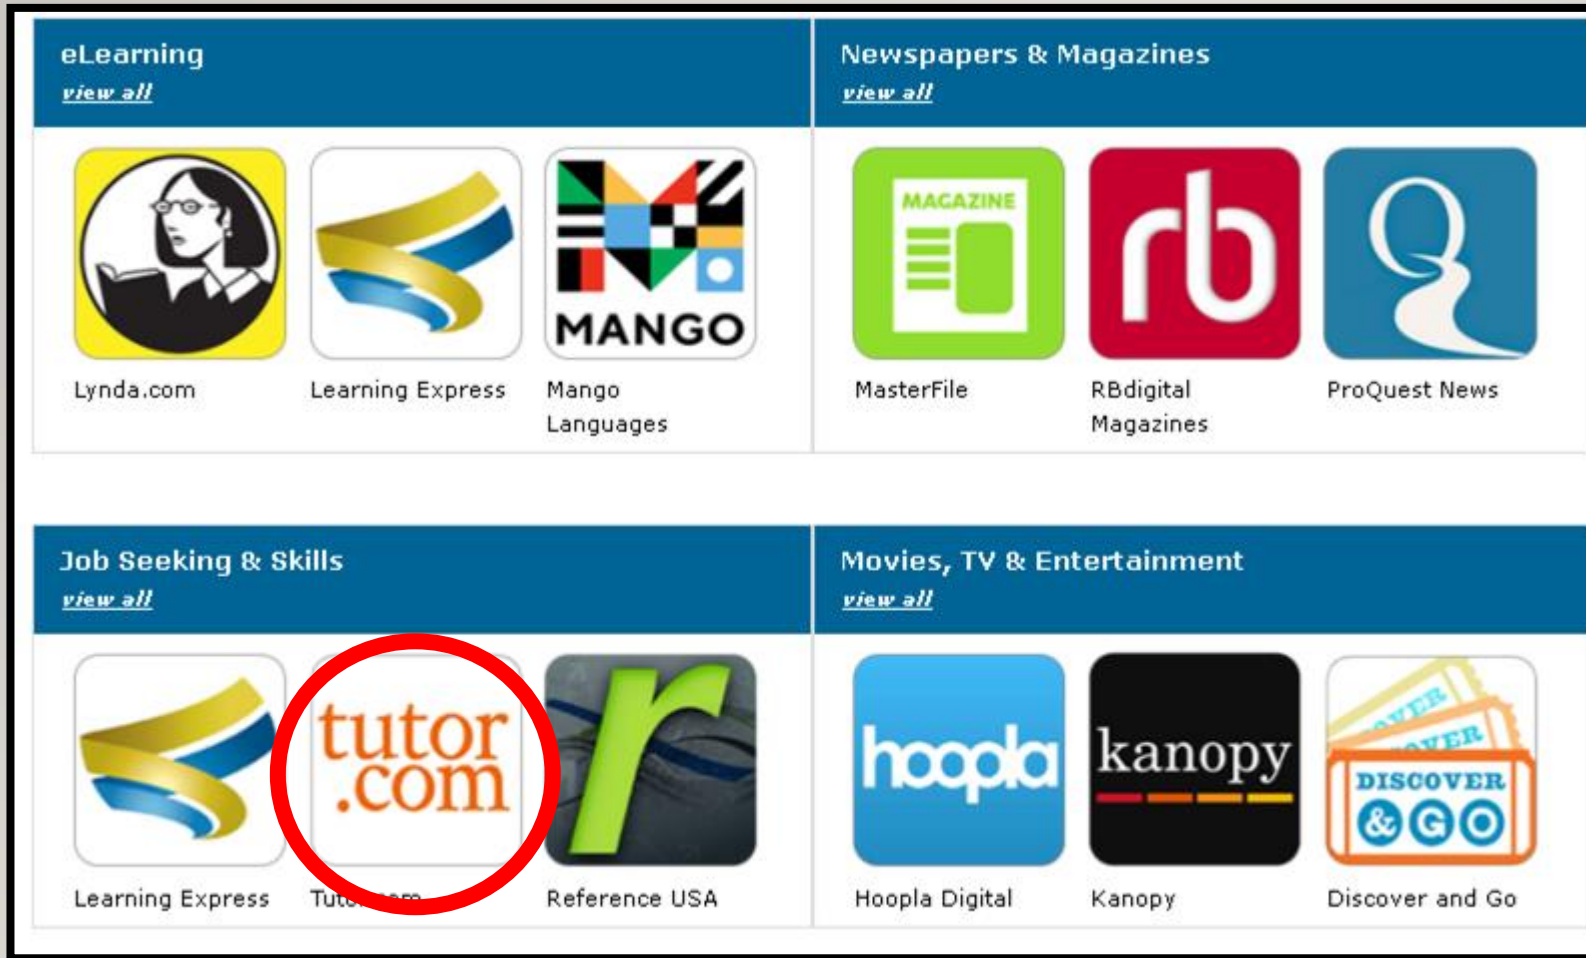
eLearning
view all

MANGO

Lynda.com

Learning Express

Mango Languages

Newspapers & Magazines
view all

MAGAZINE

rb

MasterFile

RBdigital Magazines

ProQuest News

Job Seeking & Skills
view all

tutor .com

r

Learning Express

Tut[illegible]

Reference USA

Movies, TV & Entertainment
view all

hoopla

kanopy

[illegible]VER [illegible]VER DISCOVER &GO

Hoopla Digital

Kanopy

Discover and Go